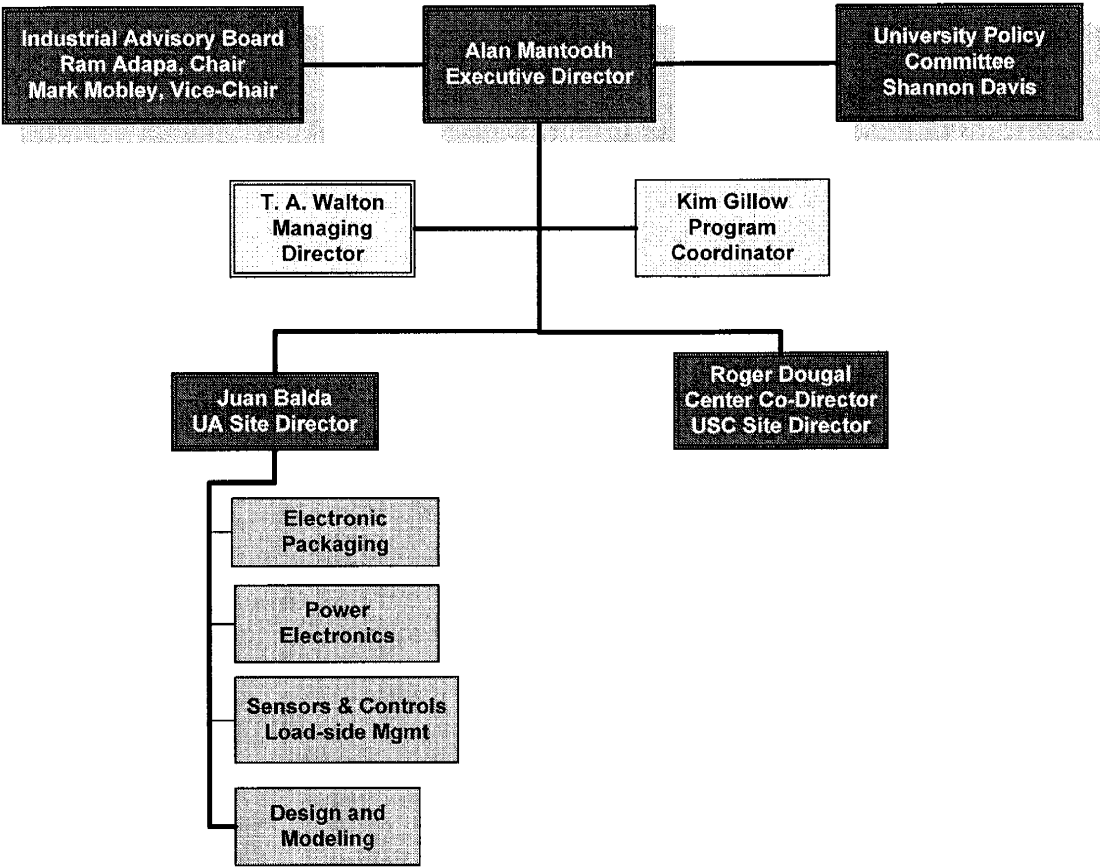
Industrial Advisory Board
Ram Adapa, Chair
Mark Mobley, Vice-Chair

Alan Mantooth
Executive Director

University Policy
Committee
Shannon Davis

T. A. Walton
Managing
Director

Kim Gillow
Program
Coordinator

Juan Balda
UA Site Director

Roger Dougal
Center Co-Director
USC Site Director

Electronic
Packaging

Power
Electronics

Sensors & Controls
Load-side Mgmt

Design and
Modeling